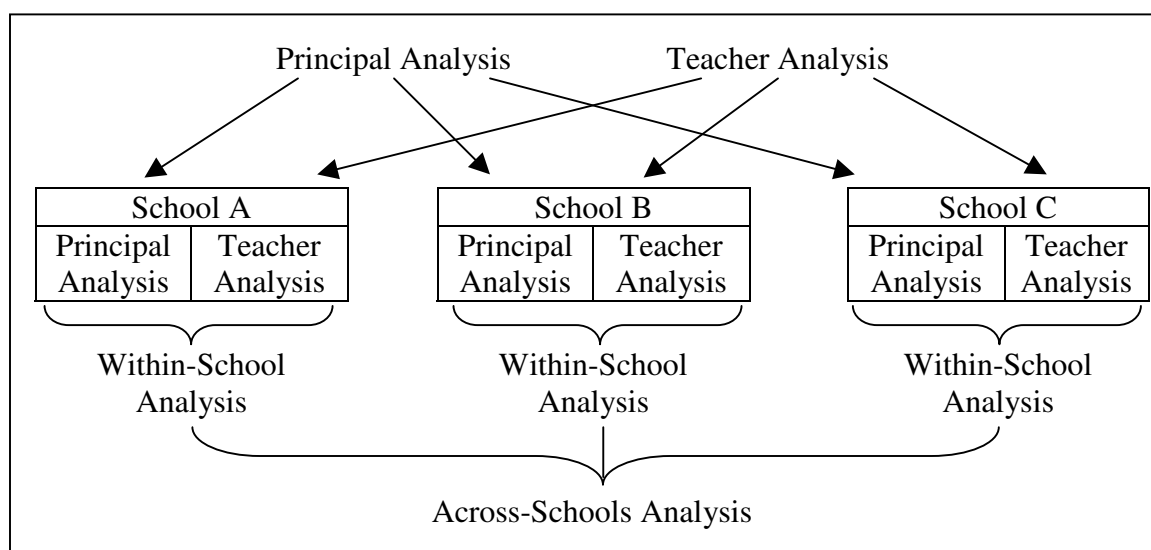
Principal Analysis

Teacher Analysis

| School A | |
|---|---|
| Principal Analysis | Teacher Analysis |

| School B | |
|---|---|
| Principal Analysis | Teacher Analysis |

| School C | |
|---|---|
| Principal Analysis | Teacher Analysis |

Within-School Analysis

Within-School Analysis

Within-School Analysis

Across-Schools Analysis